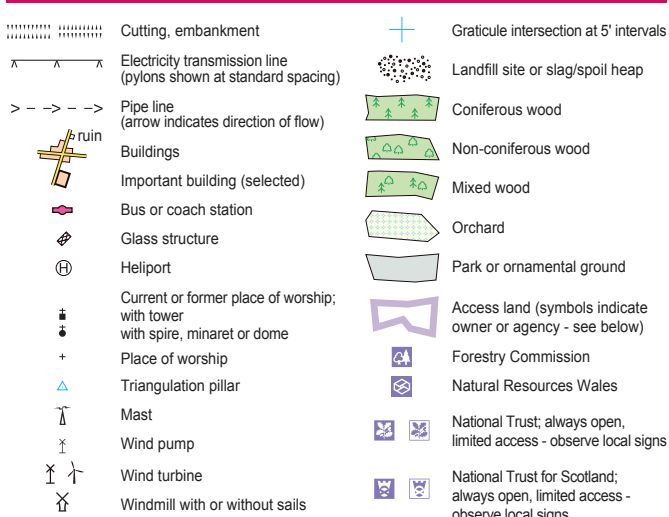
Cutting, embankment

Electricity transmission line (pylons shown at standard spacing)

Pipe line (arrow indicates direction of flow)

ruin

Buildings

Important building (selected)

Bus or coach station

Glass structure

Heliport

Current or former place of worship; with tower with spire, minaret or dome

Place of worship

Triangulation pillar

Mast

Wind pump

Wind turbine

Windmill with or without sails

Graticule intersection at 5' intervals

Landfill site or slag/spoil heap

Coniferous wood

Non-coniferous wood

Mixed wood

Orchard

Park or ornamental ground

Access land (symbols indicate owner or agency - see below)

Forestry Commission

Natural Resources Wales

National Trust; always open, limited access - observe local signs

National Trust for Scotland; always open, limited access - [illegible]